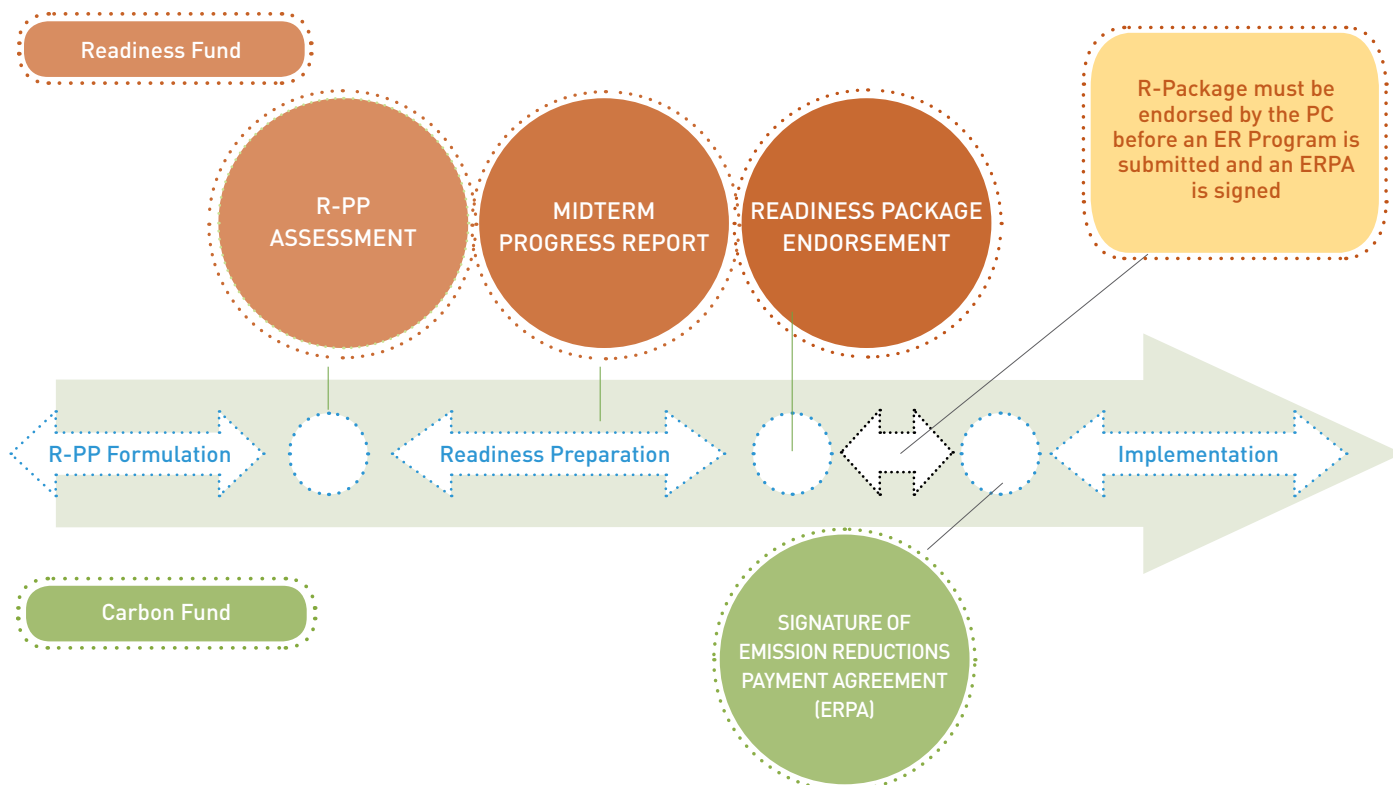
Readiness Fund

R-PP ASSESSMENT

MIDTERM PROGRESS REPORT

READINESS PACKAGE ENDORSEMENT

R-Package must be endorsed by the PC before an ER Program is submitted and an ERPA is signed

R-PP Formulation

Readiness Preparation

Implementation

Carbon Fund

SIGNATURE OF EMISSION REDUCTIONS PAYMENT AGREEMENT (ERPA)